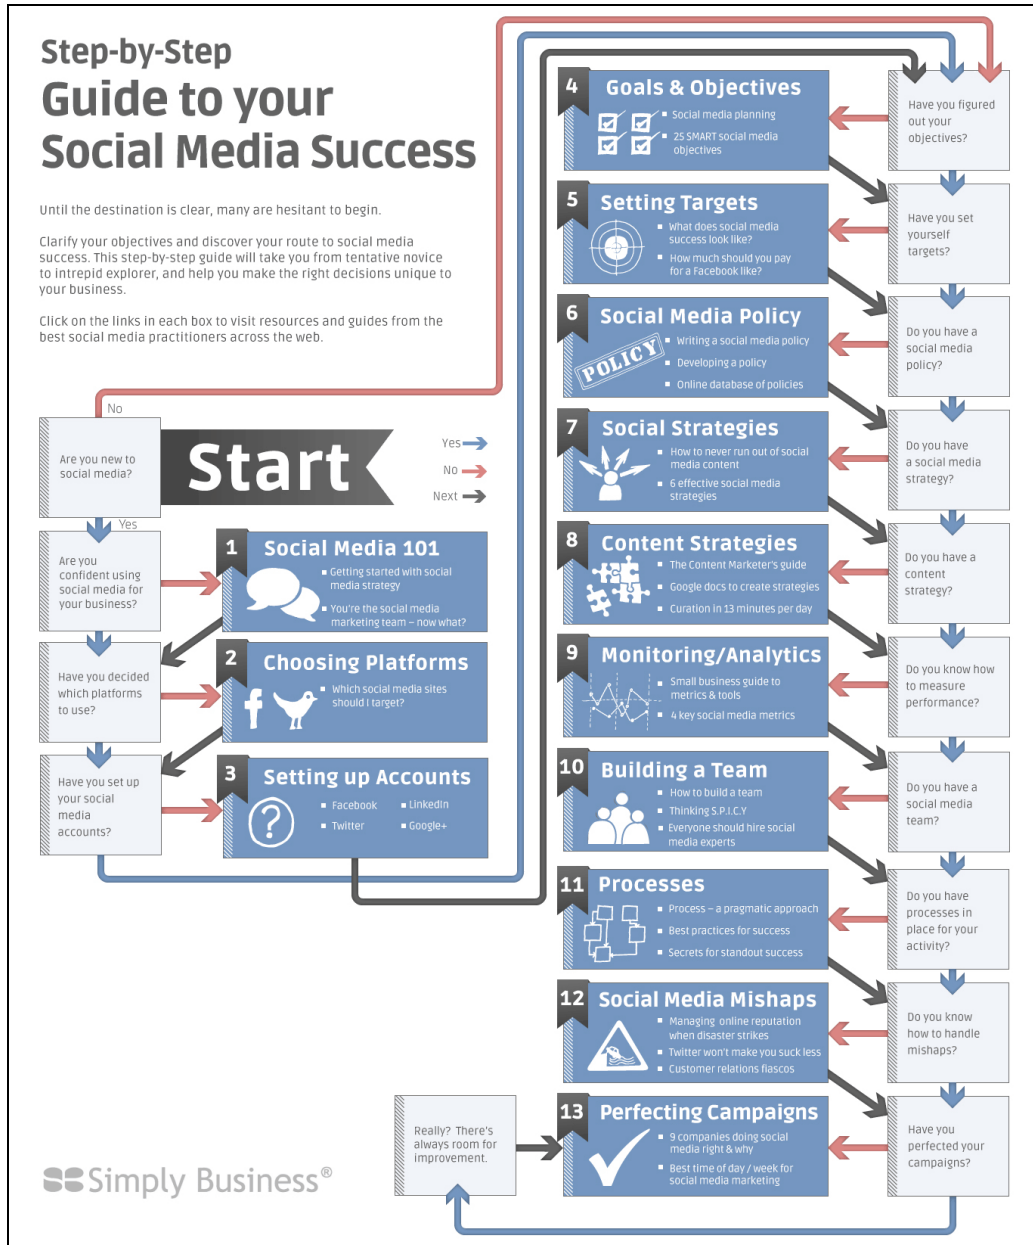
Step-by-Step
Guide to your
Social Media Success

Until the destination is clear, many are hesitant to begin.

Clarify your objectives and discover your route to social media success. This step-by-step guide will take you from tentative novice to intrepid explorer, and help you make the right decisions unique to your business.

Click on the links in each box to visit resources and guides from the best social media practitioners across the web.

No

Are you new to social media?

Start

Yes
No
Next

Yes

Are you confident using social media for your business?

Have you decided which platforms to use?

Have you set up your social media accounts?

1 Social Media 101
Getting started with social media strategy
You're the social media marketing team – now what?

2 Choosing Platforms
Which social media sites should I target?

3 Setting up Accounts
Facebook
Twitter
LinkedIn
Google+

4 Goals & Objectives
Social media planning
25 SMART social media objectives

5 Setting Targets
What does social media success look like?
How much should you pay for a Facebook like?

6 Social Media Policy
POLICY
Writing a social media policy
Developing a policy
Online database of policies

7 Social Strategies
How to never run out of social media content
6 effective social media strategies

8 Content Strategies
The Content Marketer's guide
Google docs to create strategies
Curation in 13 minutes per day

9 Monitoring/Analytics
Small business guide to metrics & tools
4 key social media metrics

10 Building a Team
How to build a team
Thinking S.P.I.C.Y
Everyone should hire social media experts

11 Processes
Process – a pragmatic approach
Best practices for success
Secrets for standout success

12 Social Media Mishaps
Managing online reputation when disaster strikes
Twitter won't make you suck less
Customer relations fiascos

13 Perfecting Campaigns
9 companies doing social media right & why
Best time of day / week for social media marketing

Have you figured out your objectives?

Have you set yourself targets?

Do you have a social media policy?

Do you have a social media strategy?

Do you have a content strategy?

Do you know how to measure performance?

Do you have a social media team?

Do you have processes in place for your activity?

Do you know how to handle mishaps?

Have you perfected your campaigns?

Really? There's always room for improvement.

Simply Business®